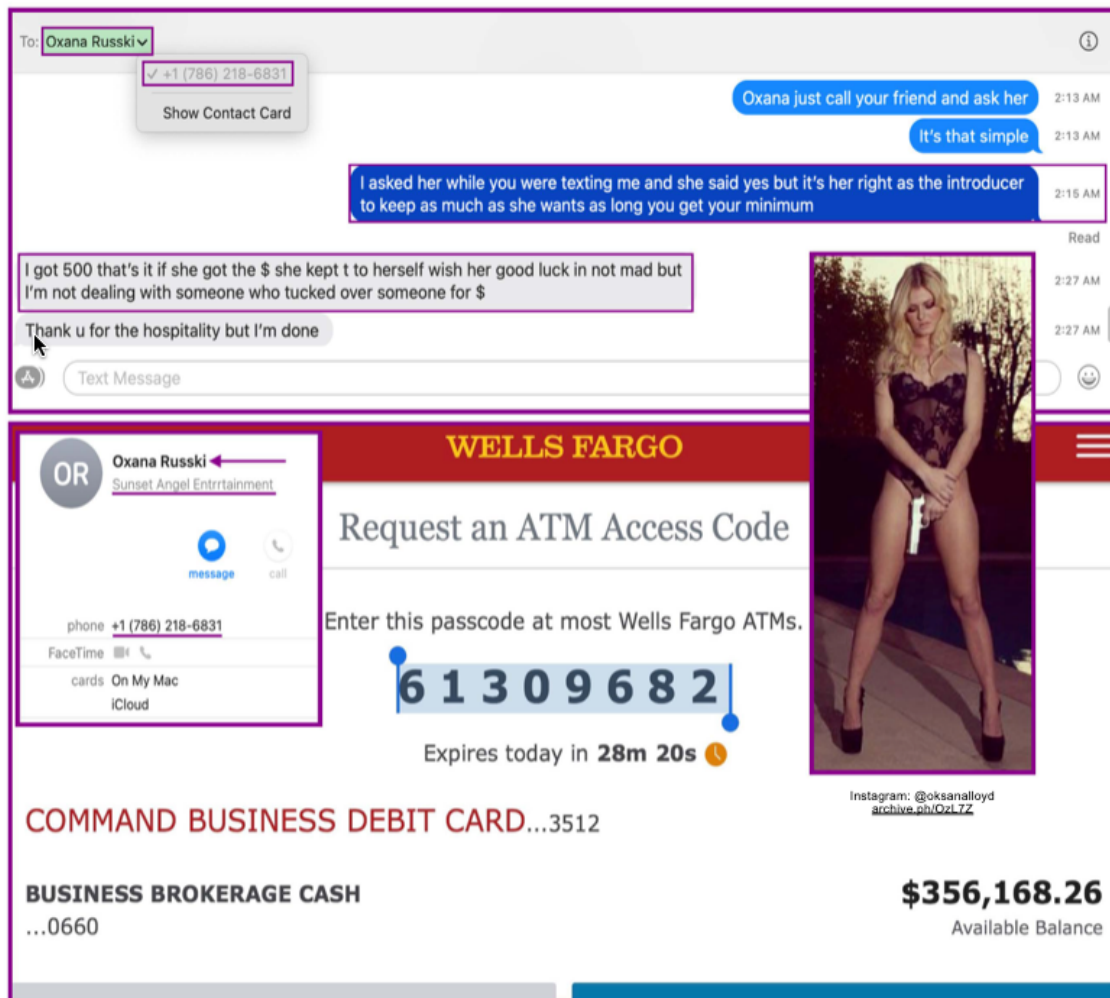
To: Oxana Russki

✓ +1 (786) 218-6831

Show Contact Card

Oxana just call your friend and ask her 2:13 AM

It's that simple 2:13 AM

I asked her while you were texting me and she said yes but it's her right as the introducer to keep as much as she wants as long you get your minimum 2:15 AM

Read

I got 500 that's it if she got the $ she kept t to herself wish her good luck in not mad but I'm not dealing with someone who tucked over someone for $ 2:27 AM

Thank u for the hospitality but I'm done 2:27 AM

Text Message

OR

Oxana Russki

Sunset Angel Entrrtainment

message

call

phone +1 (786) 218-6831

FaceTime

cards On My Mac

iCloud

WELLS FARGO

Request an ATM Access Code

Enter this passcode at most Wells Fargo ATMs.

61309682

Expires today in 28m 20s

Instagram: @oksanalloyd
archive.ph/OzL7Z

COMMAND BUSINESS DEBIT CARD...3512

BUSINESS BROKERAGE CASH
...0660

$356,168.26
Available Balance